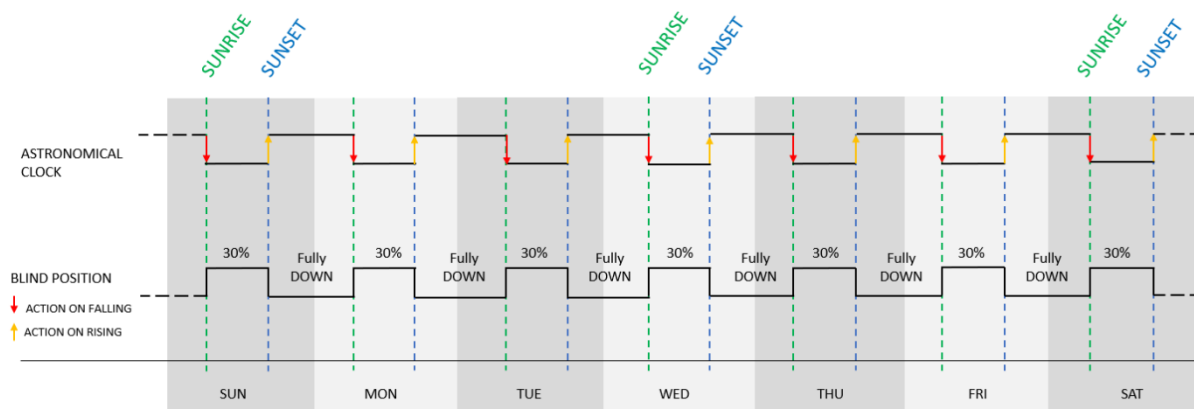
SUNRISE SUNSET SUNRISE SUNSET SUNRISE SUNSET

ASTRONOMICAL CLOCK

BLIND POSITION

ACTION ON FALLING

ACTION ON RISING

30% Fully DOWN 30% Fully DOWN 30% Fully DOWN 30% Fully DOWN 30% Fully DOWN 30% Fully DOWN 30%

SUN MON TUE WED THU FRI SAT